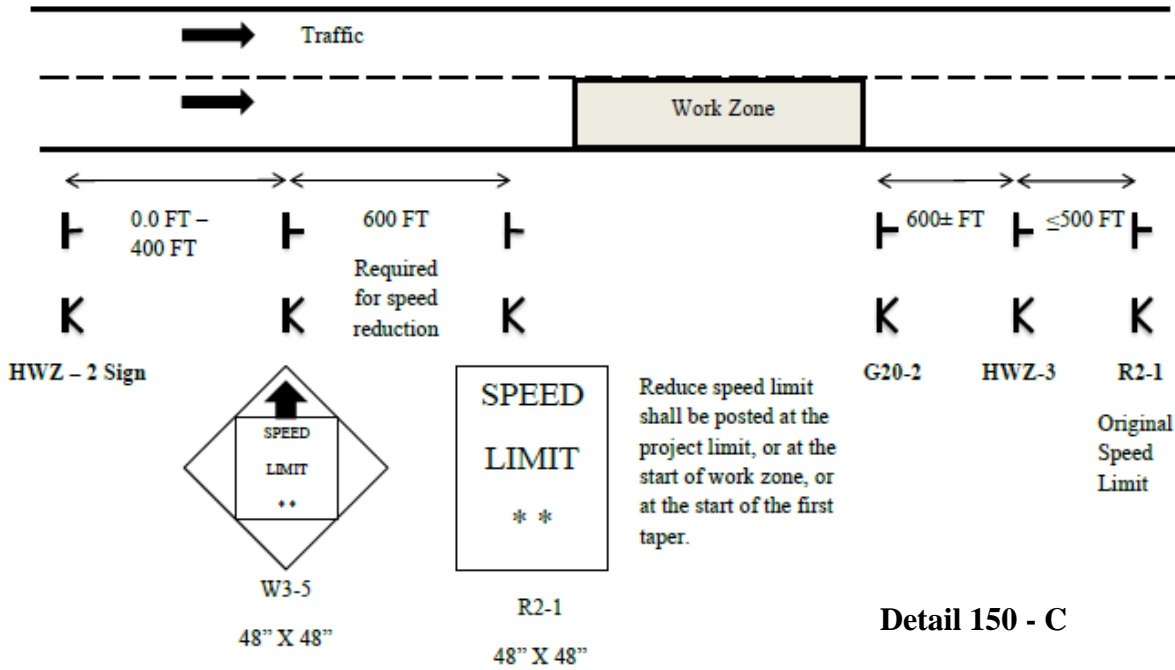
Traffic

Work Zone

0.0 FT – 400 FT

600 FT

Required for speed reduction

600± FT

≤500 FT

HWZ – 2 Sign

G20-2

HWZ-3

R2-1

Original Speed Limit

SPEED LIMIT **

W3-5

48" X 48"

SPEED LIMIT * *

R2-1

48" X 48"

Reduce speed limit shall be posted at the project limit, or at the start of work zone, or at the start of the first taper.

Detail 150 - C